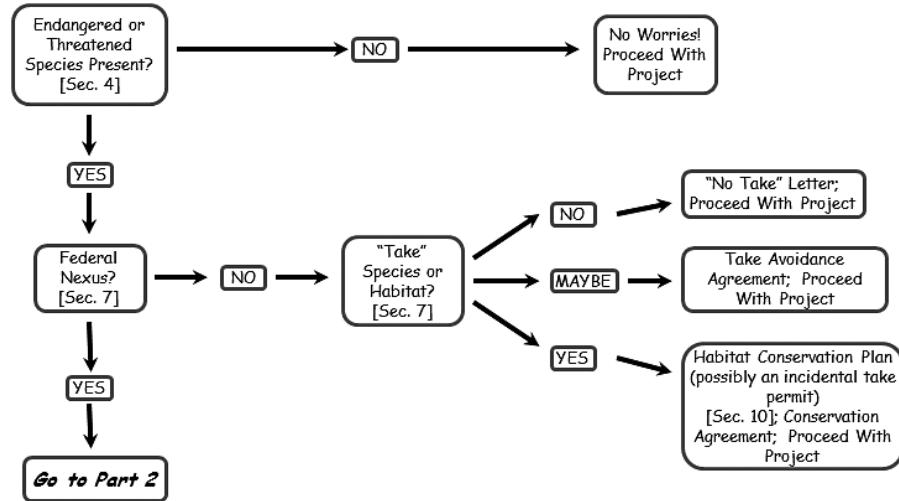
Endangered or Threatened Species Present? [Sec. 4]

NO

No Worries! Proceed With Project

YES

Federal Nexus? [Sec. 7]

NO

"Take" Species or Habitat? [Sec. 7]

NO

"No Take" Letter; Proceed With Project

MAYBE

Take Avoidance Agreement; Proceed With Project

YES

Habitat Conservation Plan (possibly an incidental take permit) [Sec. 10]; Conservation Agreement; Proceed With Project

YES

Go to Part 2